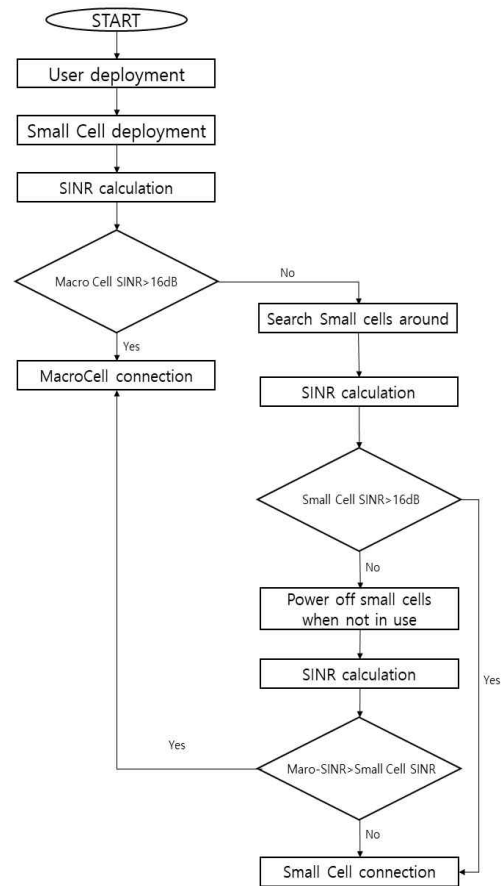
START

User deployment

Small Cell deployment

SINR calculation

Macro Cell SINR>16dB

No

Yes

MacroCell connection

Search Small cells around

SINR calculation

Small Cell SINR>16dB

No

Yes

Power off small cells when not in use

SINR calculation

Yes

Maro-SINR>Small Cell SINR

No

Small Cell connection